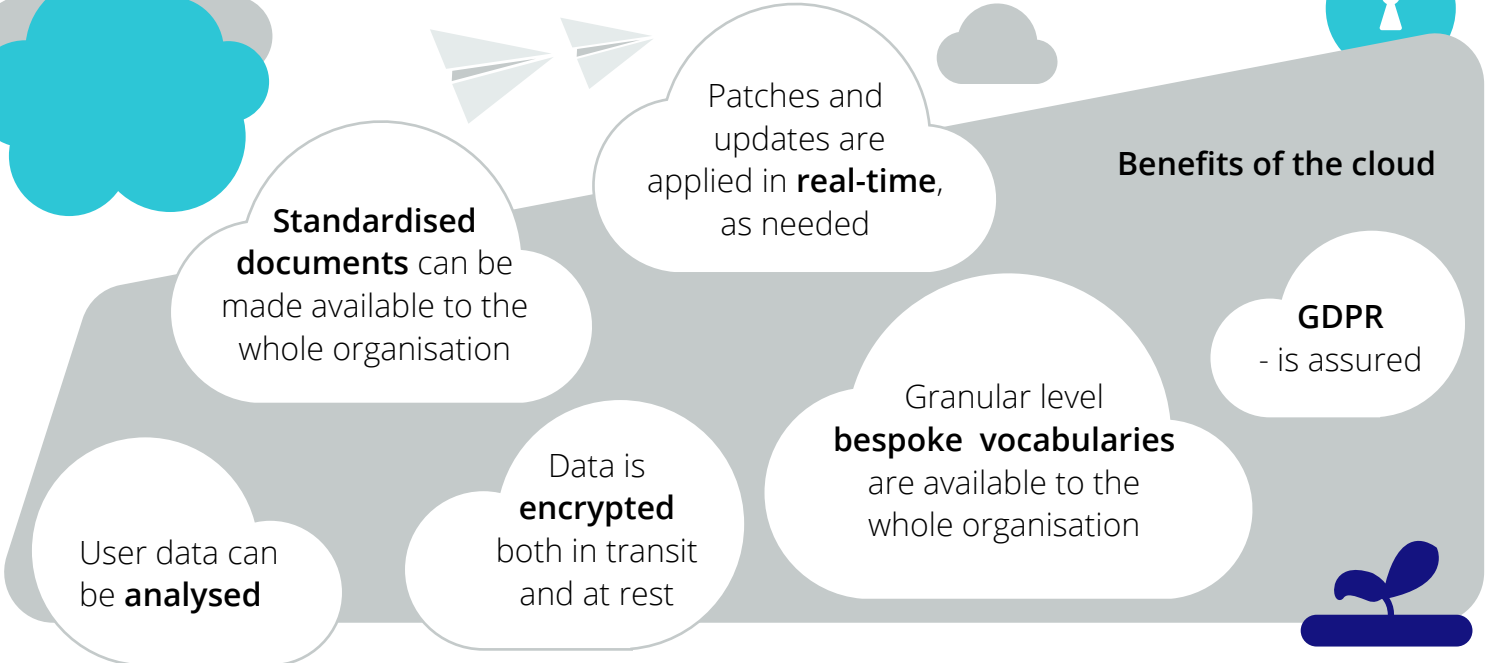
Benefits of the cloud

Patches and updates are applied in **real-time**, as needed

**Standardised documents** can be made available to the whole organisation

GDPR
- is assured

Granular level **bespoke vocabularies** are available to the whole organisation

Data is **encrypted** both in transit and at rest

User data can be **analysed**